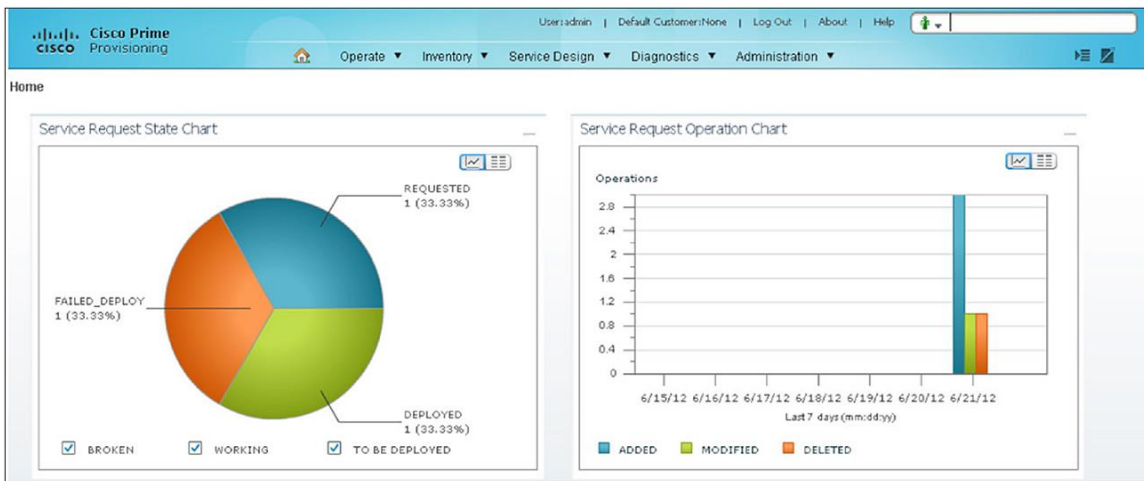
cisco Cisco Prime Provisioning

User:admin | Default Customer:None | Log Out | About | Help

Operate ▼ Inventory ▼ Service Design ▼ Diagnostics ▼ Administration ▼

Home

Service Request State Chart

REQUESTED
1 (33.33%)

FAILED_DEPLOY
1 (33.33%)

DEPLOYED
1 (33.33%)

BROKEN WORKING TO BE DEPLOYED

Service Request Operation Chart

Operations

2.8
2.4
2
1.6
1.2
0.8
0.4
0

6/15/12 6/16/12 6/17/12 6/18/12 6/19/12 6/20/12 6/21/12

Last 7 days (mm:dd:yy)

ADDED MODIFIED DELETED